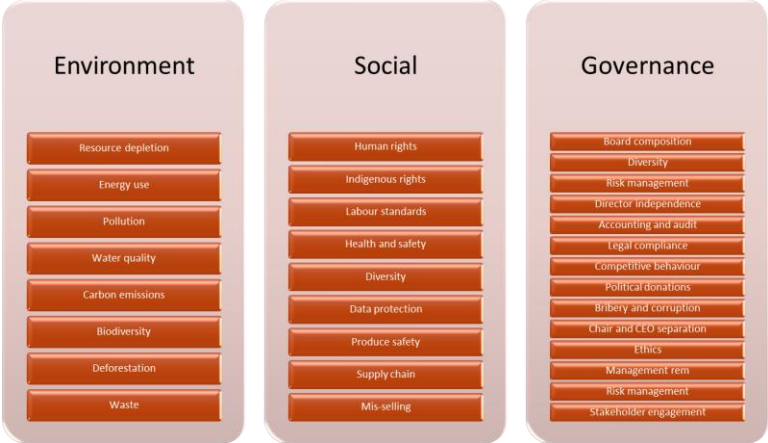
Environment

Resource depletion

Energy use

Pollution

Water quality

Carbon emissions

Biodiversity

Deforestation

Waste

Social

Human rights

Indigenous rights

Labour standards

Health and safety

Diversity

Data protection

Produce safety

Supply chain

Mis-selling

Governance

Board composition

Diversity

Risk management

Director independence

Accounting and audit

Legal compliance

Competitive behaviour

Political donations

Bribery and corruption

Chair and CEO separation

Ethics

Management rem

Risk management

Stakeholder engagement